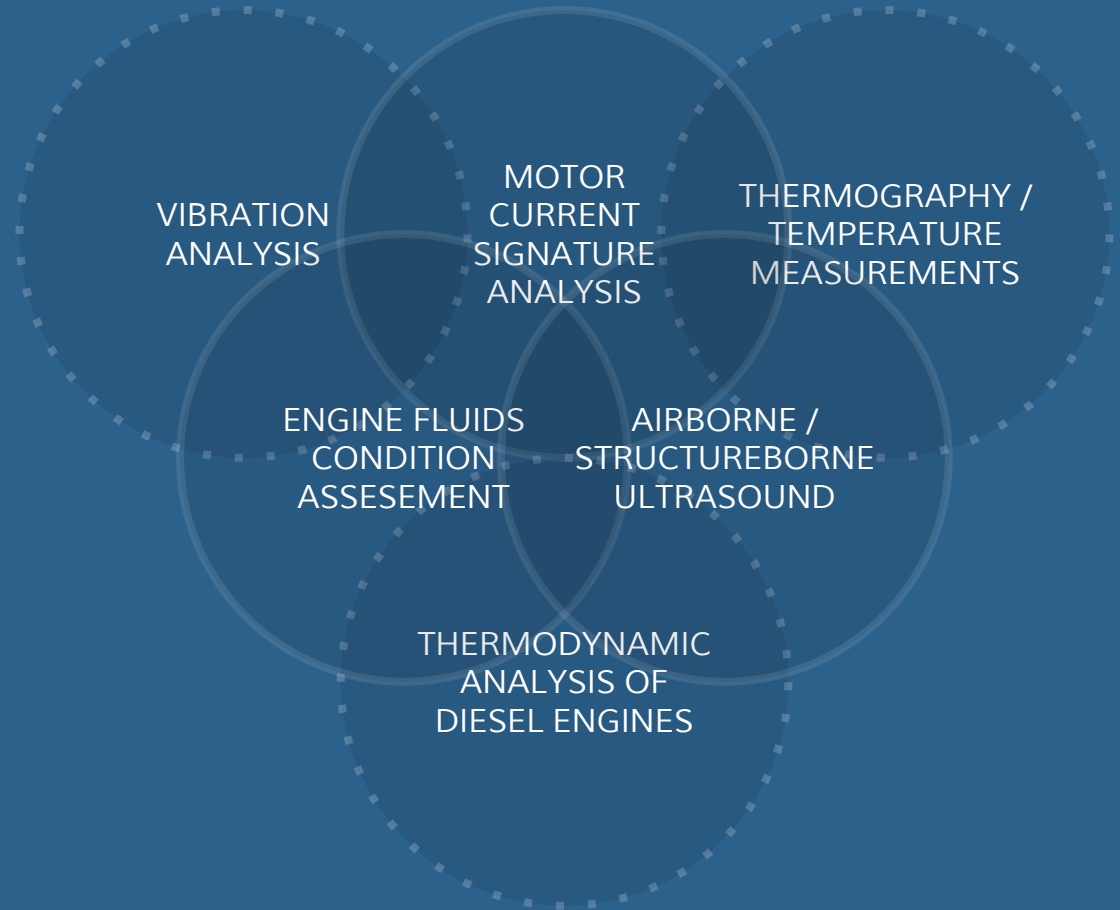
VIBRATION ANALYSIS

MOTOR CURRENT SIGNATURE ANALYSIS

THERMOGRAPHY / TEMPERATURE MEASUREMENTS

ENGINE FLUIDS CONDITION ASSESEMENT

AIRBORNE / STRUCTUREBORNE ULTRASOUND

THERMODYNAMIC ANALYSIS OF DIESEL ENGINES